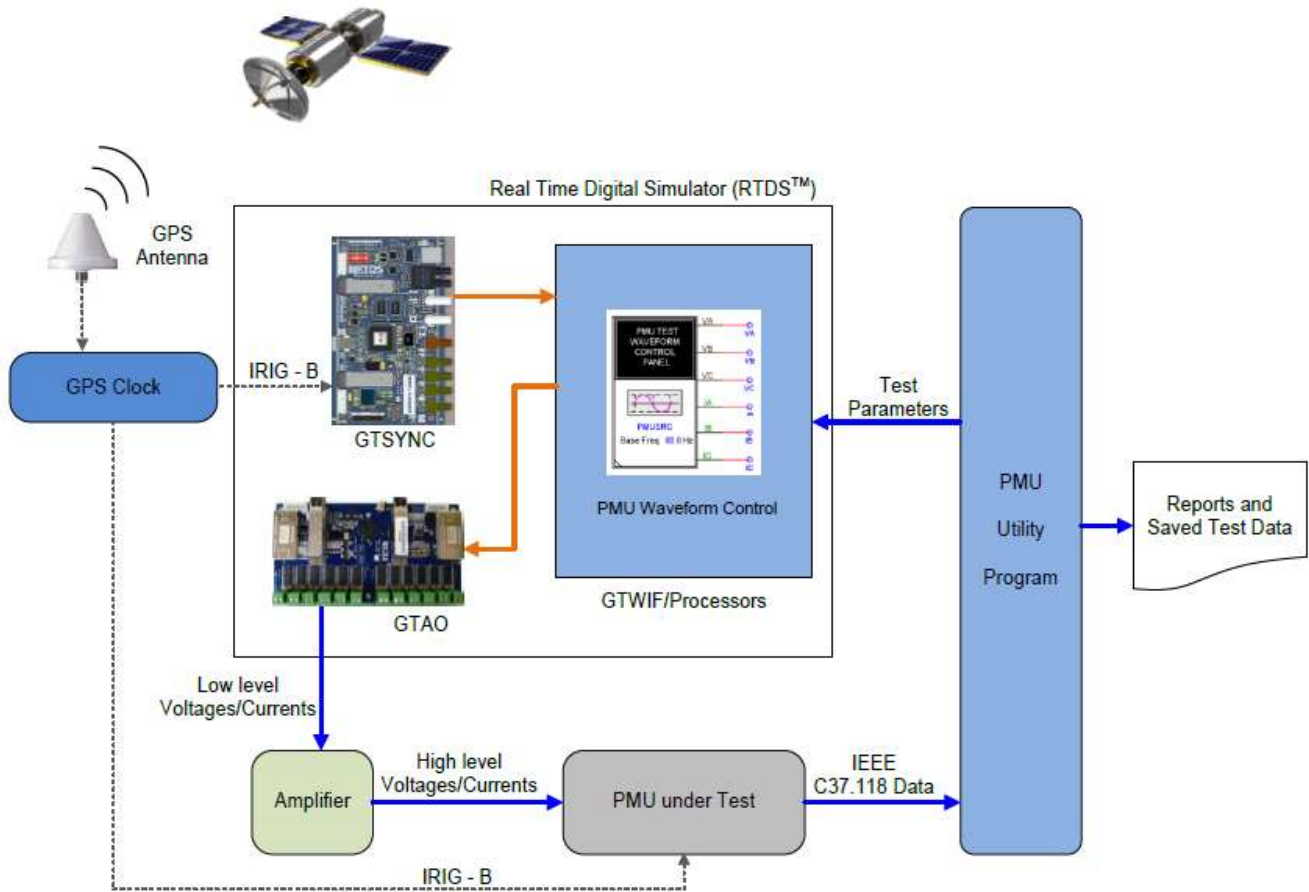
Real Time Digital Simulator (RTDS$^{TM}$)

GPS Antenna

GPS Clock

IRIG - B

RTDS

GTSYNC

PMU TEST WAVEFORM CONTROL PANEL

VA

VB

VC

IA

IB

IC

PMUSRC

Base Freq 60.0 Hz

PMU Waveform Control

GTWIF/Processors

GTAO

Test Parameters

PMU Utility Program

Reports and Saved Test Data

Low level Voltages/Currents

Amplifier

High level Voltages/Currents

PMU under Test

IEEE C37.118 Data

IRIG - B